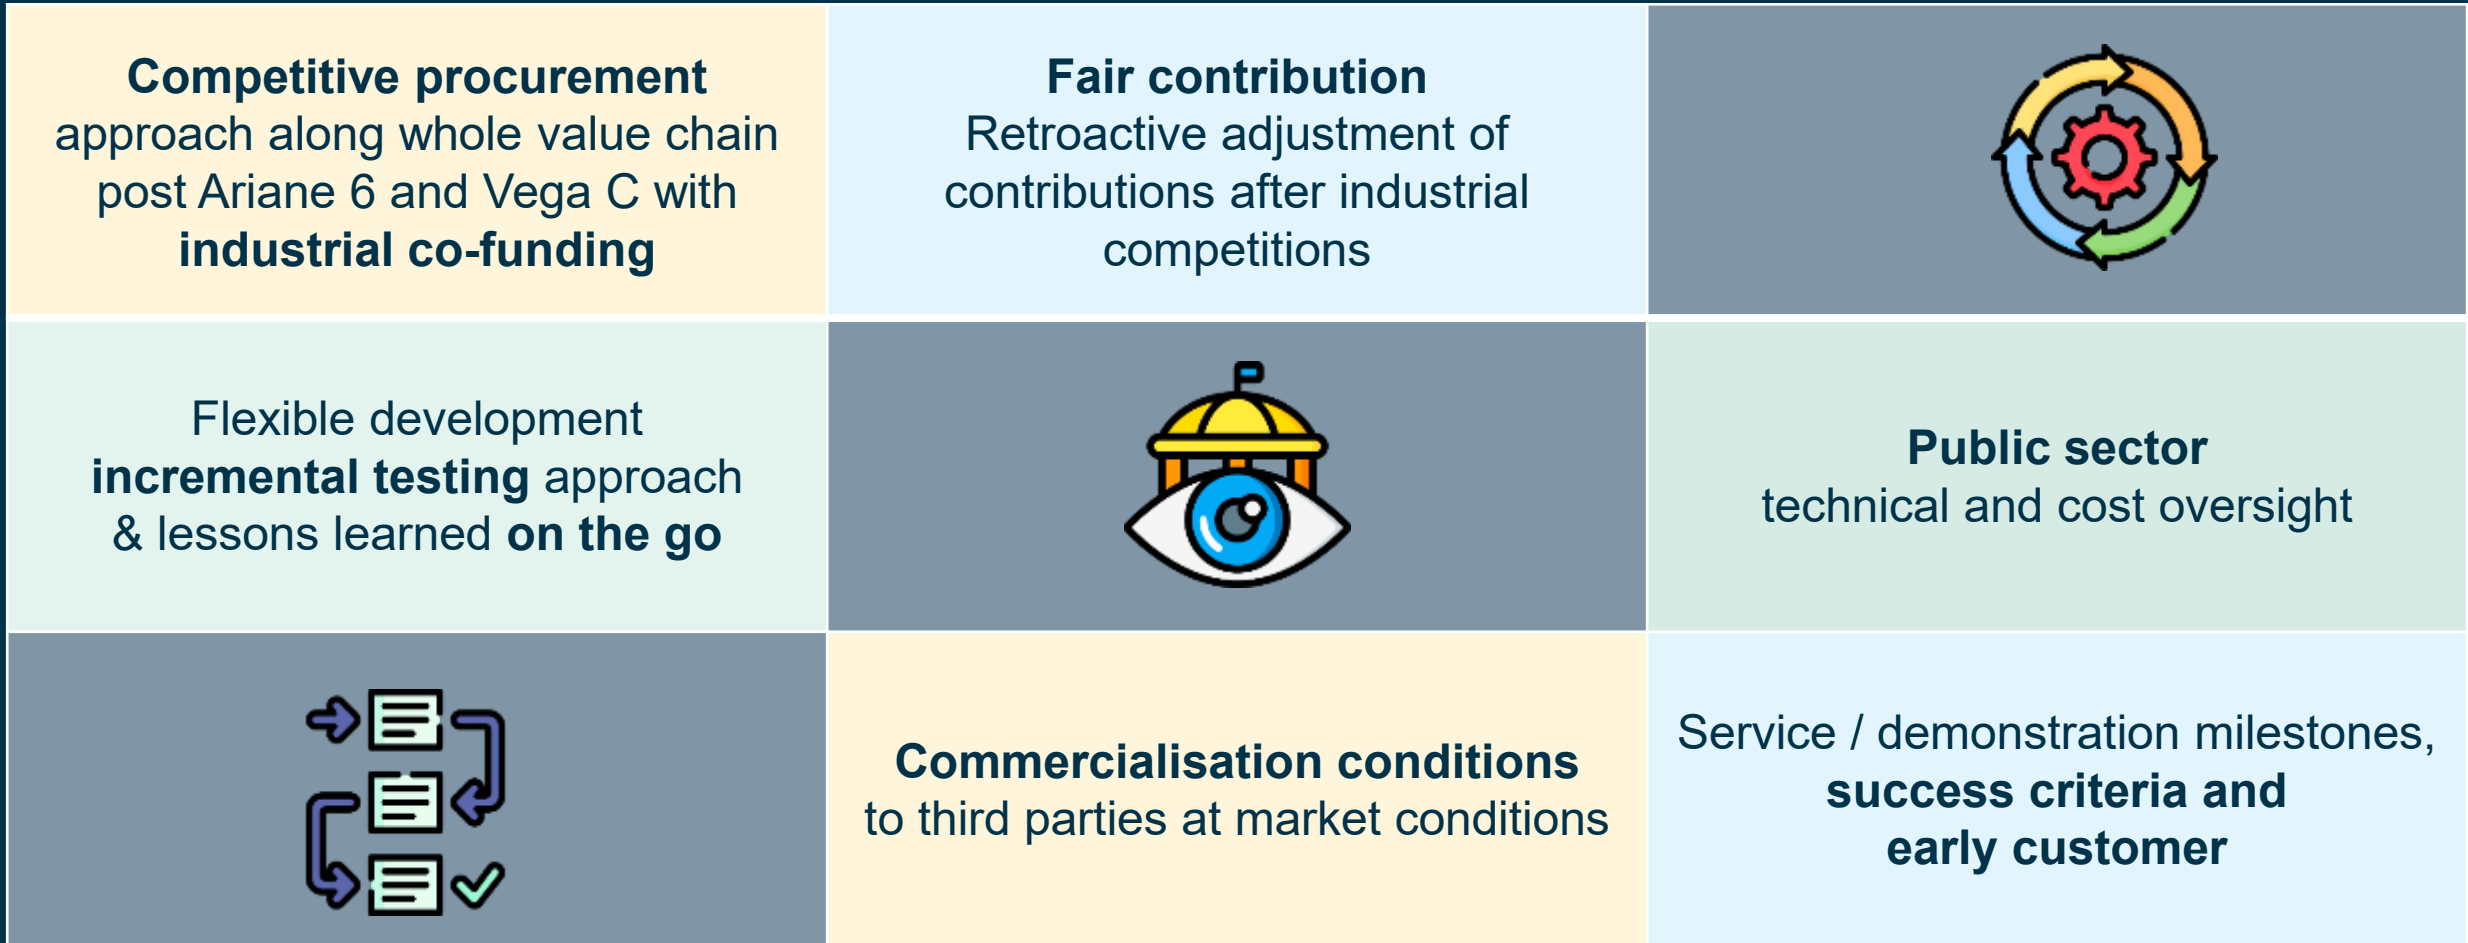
Competitive procurement approach along whole value chain post Ariane 6 and Vega C with industrial co-funding

Fair contribution
Retroactive adjustment of contributions after industrial competitions

Flexible development incremental testing approach & lessons learned on the go

Public sector
technical and cost oversight

Commercialisation conditions
to third parties at market conditions

Service / demonstration milestones, success criteria and early customer